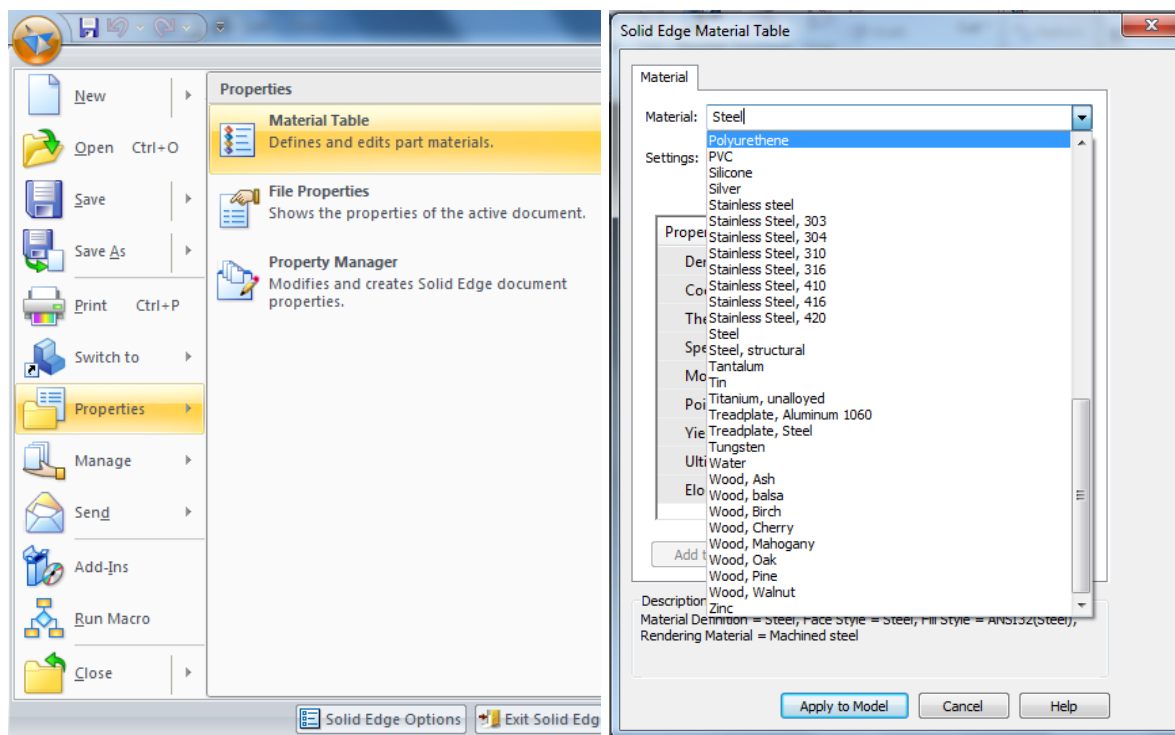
New
Open Ctrl+O
Save
Save As
Print Ctrl+P
Switch to
Properties
Manage
Send
Add-Ins
Run Macro
Close

Properties

Material Table
Defines and edits part materials.

File Properties
Shows the properties of the active document.

Property Manager
Modifies and creates Solid Edge document properties.

Solid Edge Options
Exit Solid Edg

Solid Edge Material Table

Material

Material: Steel

Settings:

Prope
Der
Co
The
Spe
Mo
Poi
Yie
Ulti
Elo

Add t

Polyurethene
PVC
Silicone
Silver
Stainless steel
Stainless Steel, 303
Stainless Steel, 304
Stainless Steel, 310
Stainless Steel, 316
Stainless Steel, 410
Stainless Steel, 416
Stainless Steel, 420
Steel
Steel, structural
Tantalum
Tin
Titanium, unalloyed
Treadplate, Aluminum 1060
Treadplate, Steel
Tungsten
Water
Wood, Ash
Wood, balsa
Wood, Birch
Wood, Cherry
Wood, Mahogany
Wood, Oak
Wood, Pine
Wood, Walnut
Zinc

Description
Material Definition = Steel, Face Style = Steel, Fill Style = ANSI32(Steel), Rendering Material = Machined steel

Apply to Model
Cancel
Help